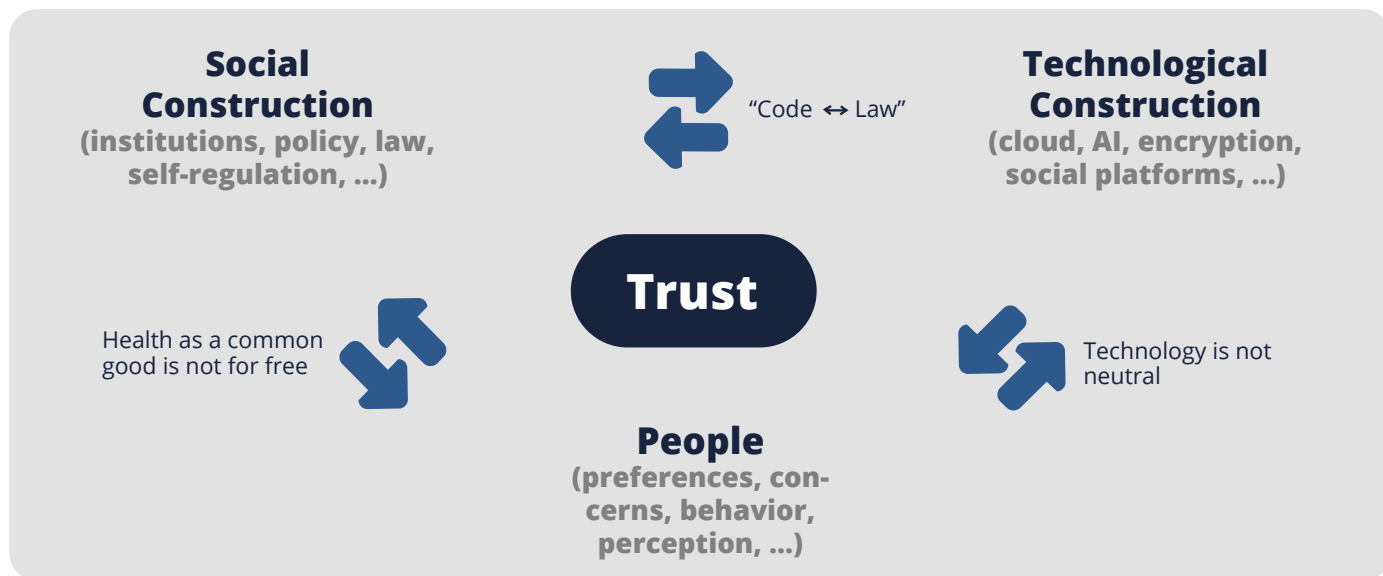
Social Construction
(institutions, policy, law, self-regulation, ...)

“Code $\leftrightarrow$ Law”

Technological Construction
(cloud, AI, encryption, social platforms, ...)

Trust

Health as a common good is not for free

Technology is not neutral

People
(preferences, concerns, behavior, perception, ...)